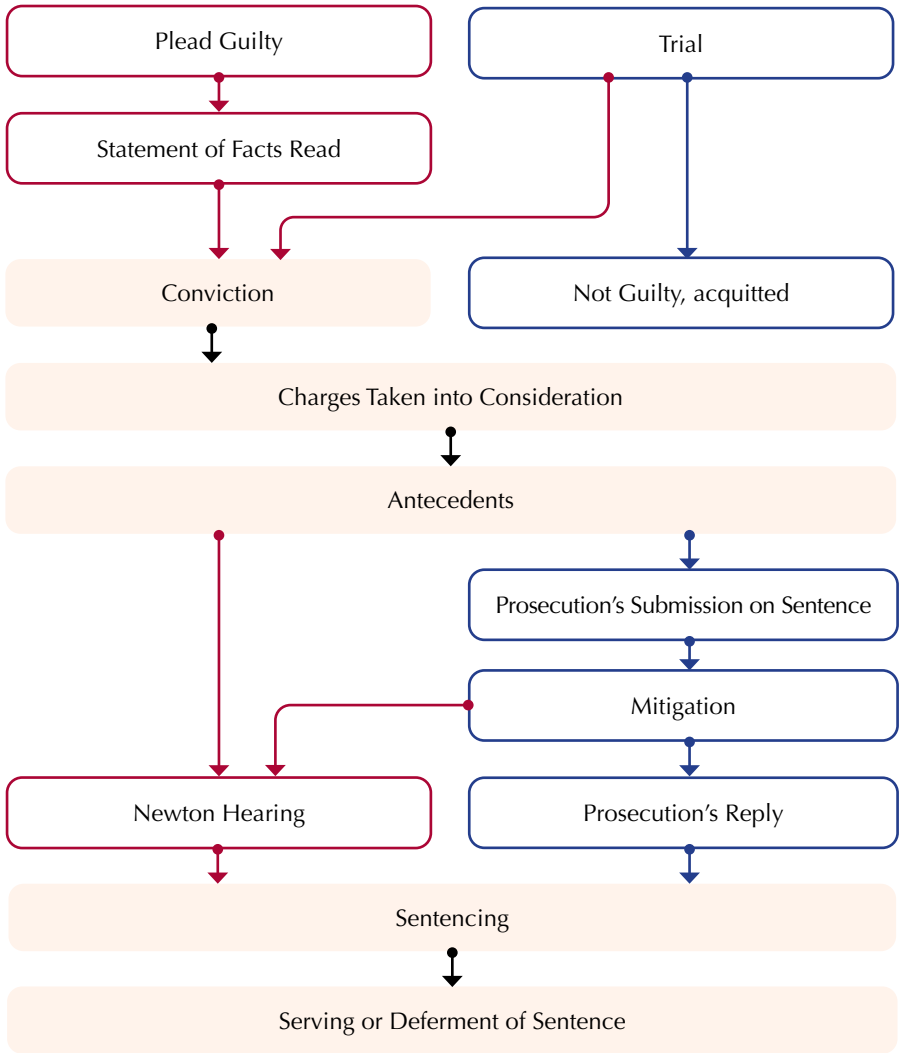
Plead Guilty

Trial

Statement of Facts Read

Conviction

Not Guilty, acquitted

Charges Taken into Consideration

Antecedents

Prosecution’s Submission on Sentence

Mitigation

Newton Hearing

Prosecution’s Reply

Sentencing

Serving or Deferment of Sentence